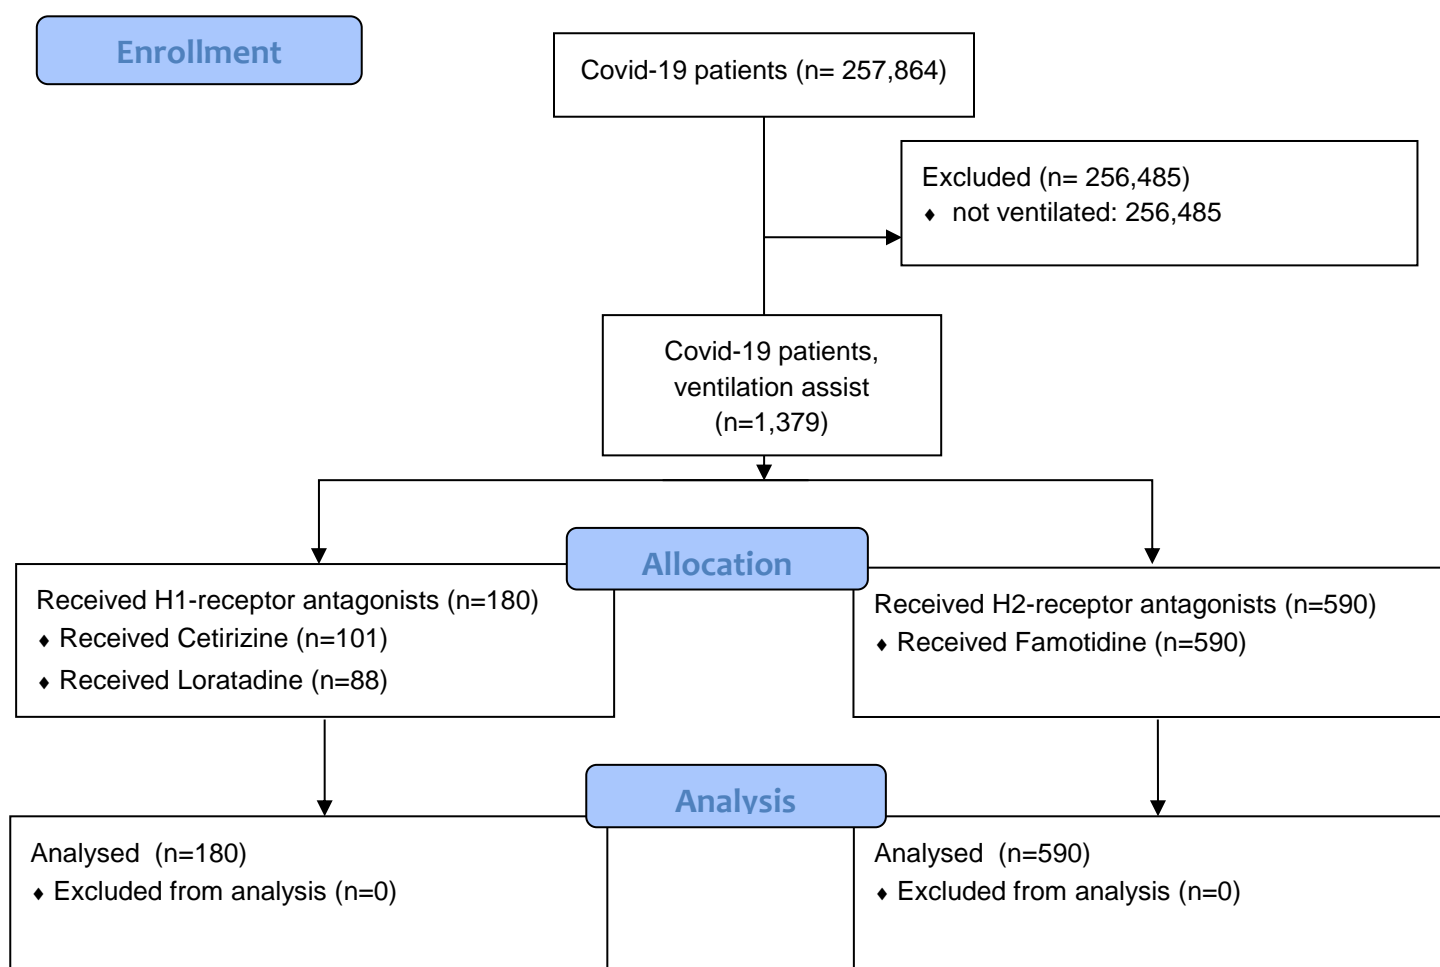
Enrollment

Covid-19 patients (n= 257,864)

Excluded (n= 256,485)
♦ not ventilated: 256,485

Covid-19 patients, ventilation assist (n=1,379)

Allocation

Received H1-receptor antagonists (n=180)
♦ Received Cetirizine (n=101)
♦ Received Loratadine (n=88)

Received H2-receptor antagonists (n=590)
♦ Received Famotidine (n=590)

Analysis

Analysed (n=180)
♦ Excluded from analysis (n=0)

Analysed (n=590)
♦ Excluded from analysis (n=0)